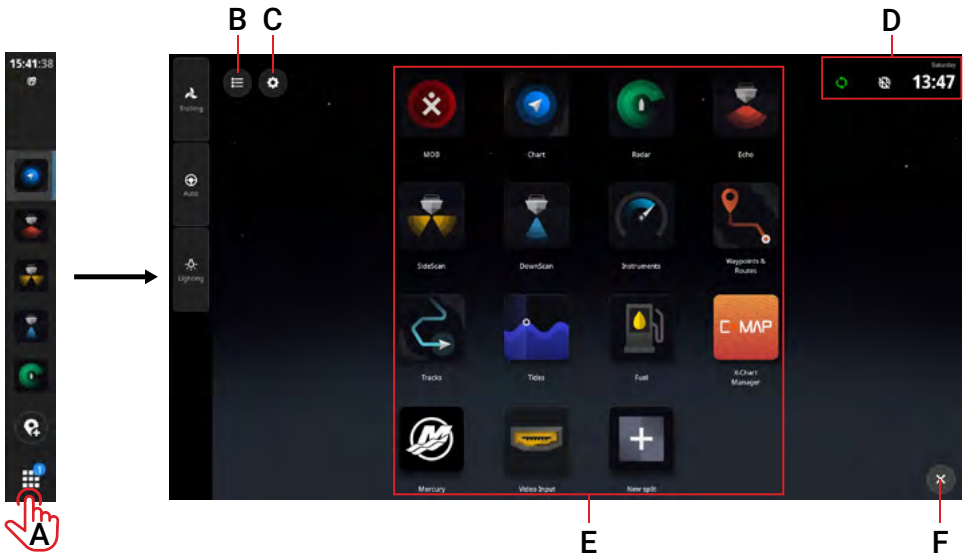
15:41:38

A

B C

Trolling

Auto

Lighting

MOB

Chart

Radar

Echo

SideScan

DownScan

Instruments

Waypoints & Routes

Tracks

Tides

Fuel

C MAP

C-Chart Manager

Mercury

Video Input

New split

D

Saturday

13:47

E

F